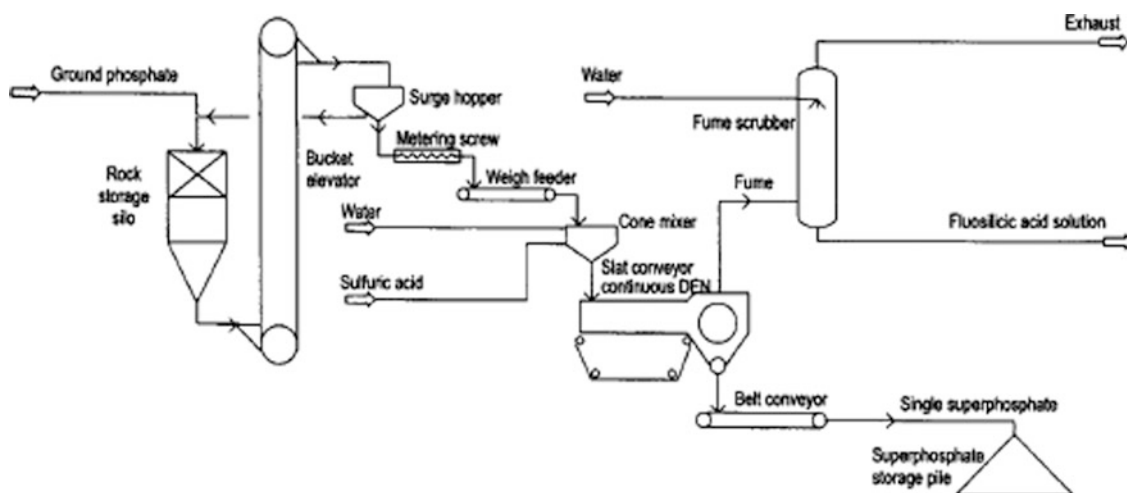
Ground phosphate

Rock storage silo

Bucket elevator

Surge hopper

Metering screw

Weigh feeder

Water

Cone mixer

Sulfuric acid

Slat conveyor continuous DEN

Water

Fume scrubber

Exhaust

Fume

Fluosilicic acid solution

Belt conveyor

Single superphosphate

Superphosphate storage pile